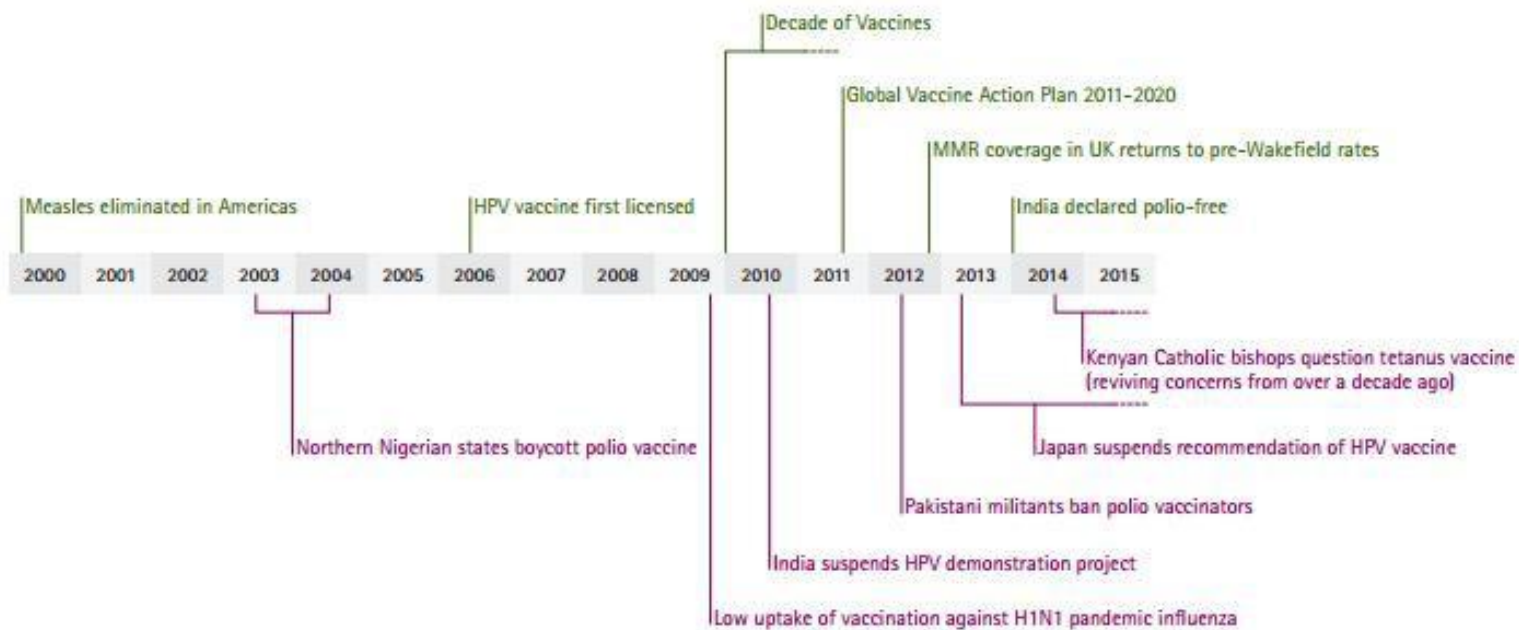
Decade of Vaccines

Global Vaccine Action Plan 2011-2020

MMR coverage in UK returns to pre-Wakefield rates

Measles eliminated in Americas

HPV vaccine first licensed

India declared polio-free

| 2000 | 2001 | 2002 | 2003 | 2004 | 2005 | 2006 | 2007 | 2008 | 2009 | 2010 | 2011 | 2012 | 2013 | 2014 | 2015 |
|---|---|---|---|---|---|---|---|---|---|---|---|---|---|---|---|

Kenyan Catholic bishops question tetanus vaccine (reviving concerns from over a decade ago)

Northern Nigerian states boycott polio vaccine

Japan suspends recommendation of HPV vaccine

Pakistani militants ban polio vaccinators

India suspends HPV demonstration project

Low uptake of vaccination against H1N1 pandemic influenza